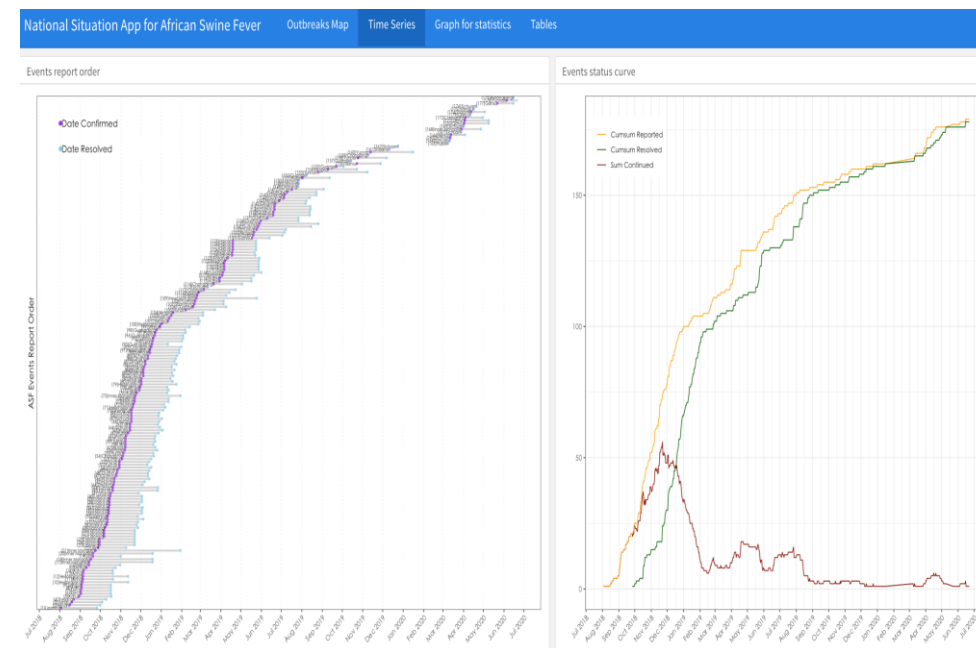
National Situation App for African Swine Fever
Outbreaks Map
Time Series
Graph for statistics
Tables

Events report order

Date Confirmed
Date Resolved

ASF Events Report Order

Jul 2018
Aug 2018
Sep 2018
Oct 2018
Nov 2018
Dec 2018
Jan 2019
Feb 2019
Mar 2019
Apr 2019
May 2019
Jun 2019
Jul 2019
Aug 2019
Sep 2019
Oct 2019
Nov 2019
Dec 2019
Jan 2020
Feb 2020
Mar 2020
Apr 2020
May 2020
Jun 2020
Jul 2020

Events status curve

Cumsum Reported
Cumsum Resolved
Sum Continued

150
100
50
0

Jul 2018
Aug 2018
Sep 2018
Oct 2018
Nov 2018
Dec 2018
Jan 2019
Feb 2019
Mar 2019
Apr 2019
May 2019
Jun 2019
Jul 2019
Aug 2019
Sep 2019
Oct 2019
Nov 2019
Dec 2019
Jan 2020
Feb 2020
Mar 2020
Apr 2020
May 2020
Jun 2020
Jul 2020